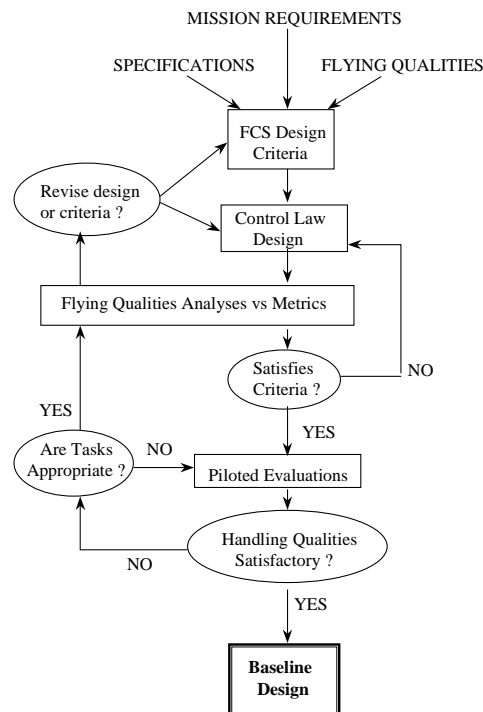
MISSION REQUIREMENTS

SPECIFICATIONS

FLYING QUALITIES

FCS Design Criteria

Revise design or criteria ?

Control Law Design

Flying Qualities Analyses vs Metrics

Satisfies Criteria ?

NO

YES

YES

Are Tasks Appropriate ?

NO

Piloted Evaluations

Handling Qualities Satisfactory ?

NO

YES

Baseline Design